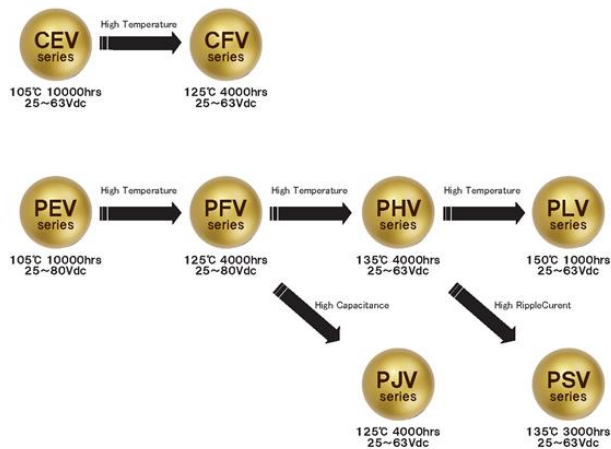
CEV series

High Temperature

CFV series

105℃ 10000hrs 25~63Vdc

125℃ 4000hrs 25~63Vdc

PEV series

High Temperature

PFV series

High Temperature

PHV series

High Temperature

PLV series

105℃ 10000hrs 25~80Vdc

125℃ 4000hrs 25~80Vdc

135℃ 4000hrs 25~63Vdc

150℃ 1000hrs 25~63Vdc

High Capacitance

High RippleCurent

PJV series

PSV series

125℃ 4000hrs 25~63Vdc

135℃ 3000hrs 25~63Vdc